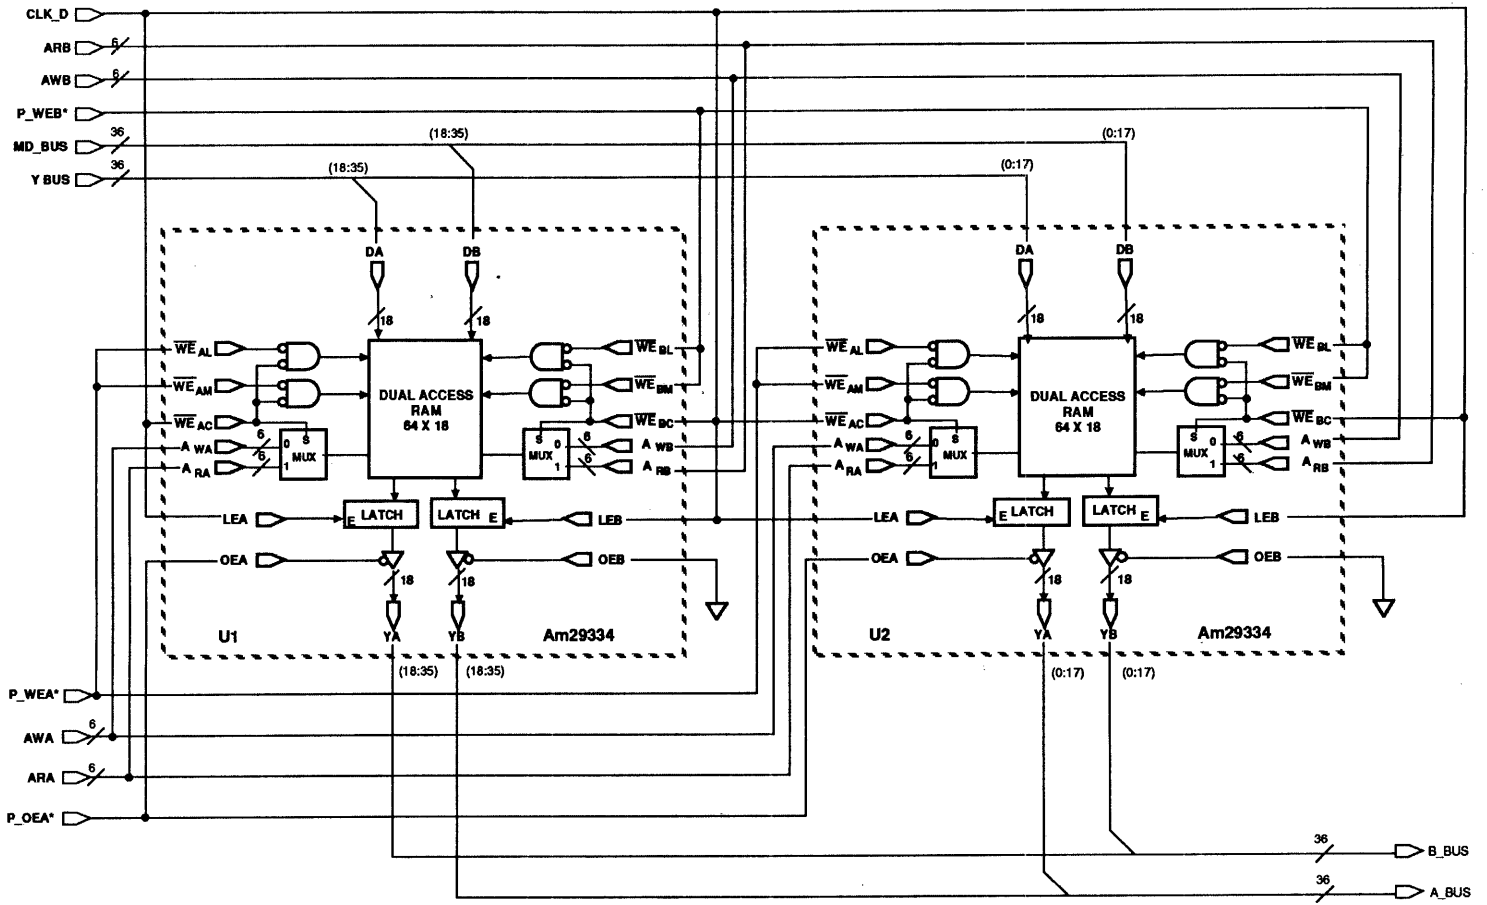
CLK_D
ARB 6
AWB 6
P_WEB*
MD_BUS 36
Y BUS 36

(18:35)
(18:35)
DA
DB
18
18
$\overline{WE}_{AL}$
$\overline{WE}_{AM}$
$\overline{WE}_{AC}$
$A_{WA}$
$A_{RA}$
6
6
0 S
1 MUX
DUAL ACCESS RAM 64 X 18
S
MUX 0 1
6
6
$\overline{WE}_{BL}$
$\overline{WE}_{BM}$
$\overline{WE}_{BC}$
$A_{WB}$
$A_{RB}$
LEA
E LATCH
LATCH E
LEB
OEA
18
18
OEB
YA
YB
U1
Am29334
(18:35)
(18:35)

(0:17)
(0:17)
DA
DB
18
18
$\overline{WE}_{AL}$
$\overline{WE}_{AM}$
$\overline{WE}_{AC}$
$A_{WA}$
$A_{RA}$
6
6
0 S
1 MUX
DUAL ACCESS RAM 64 X 18
S
MUX 0 1
6
6
$\overline{WE}_{BL}$
$\overline{WE}_{BM}$
$\overline{WE}_{BC}$
$A_{WB}$
$A_{RB}$
LEA
E LATCH
LATCH E
LEB
OEA
18
18
OEB
YA
YB
U2
Am29334
(0:17)
(0:17)

P_WEA*
AWA 6
ARA 6
P_OEA*
36
B_BUS
36
A_BUS